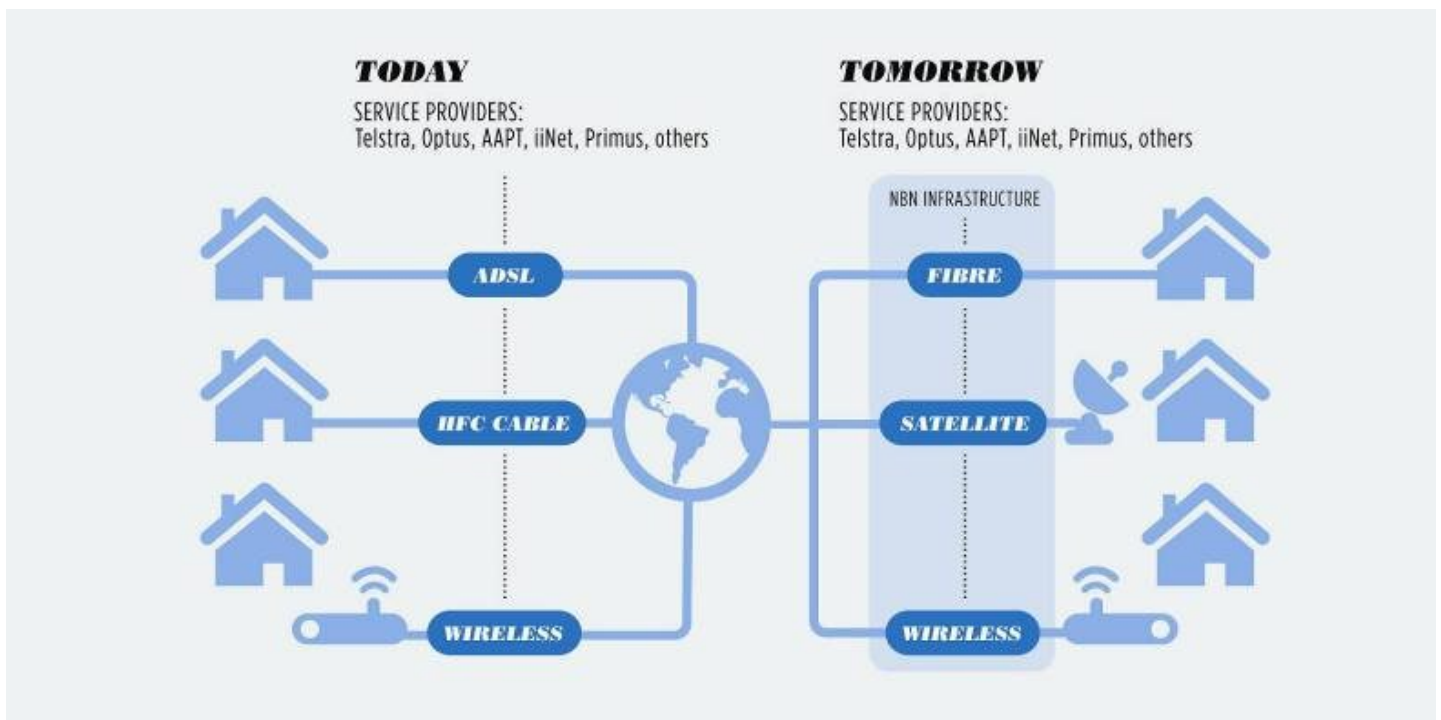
TODAY

SERVICE PROVIDERS:
Telstra, Optus, AAPT, iiNet, Primus, others

ADSL

HFC CABLE

WIRELESS

TOMORROW

SERVICE PROVIDERS:
Telstra, Optus, AAPT, iiNet, Primus, others

NBN INFRASTRUCTURE

FIBRE

SATELLITE

WIRELESS